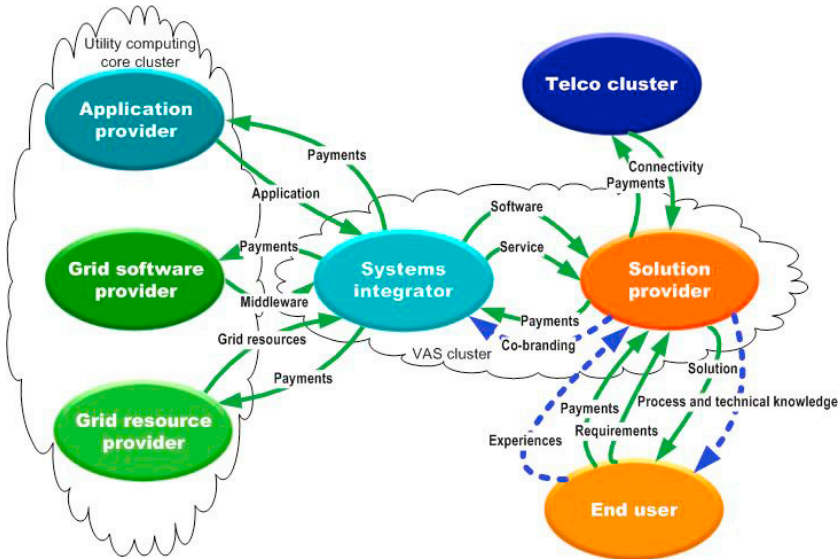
Utility computing core cluster

Application provider

Telco cluster

Payments

Connectivity

Payments

Application

Software

Payments

Service

Grid software provider

Systems integrator

Solution provider

Middleware

Payments

Grid resources

Co-branding

VAS cluster

Payments

Solution

Grid resource provider

Payments

Process and technical knowledge

Requirements

Experiences

End user